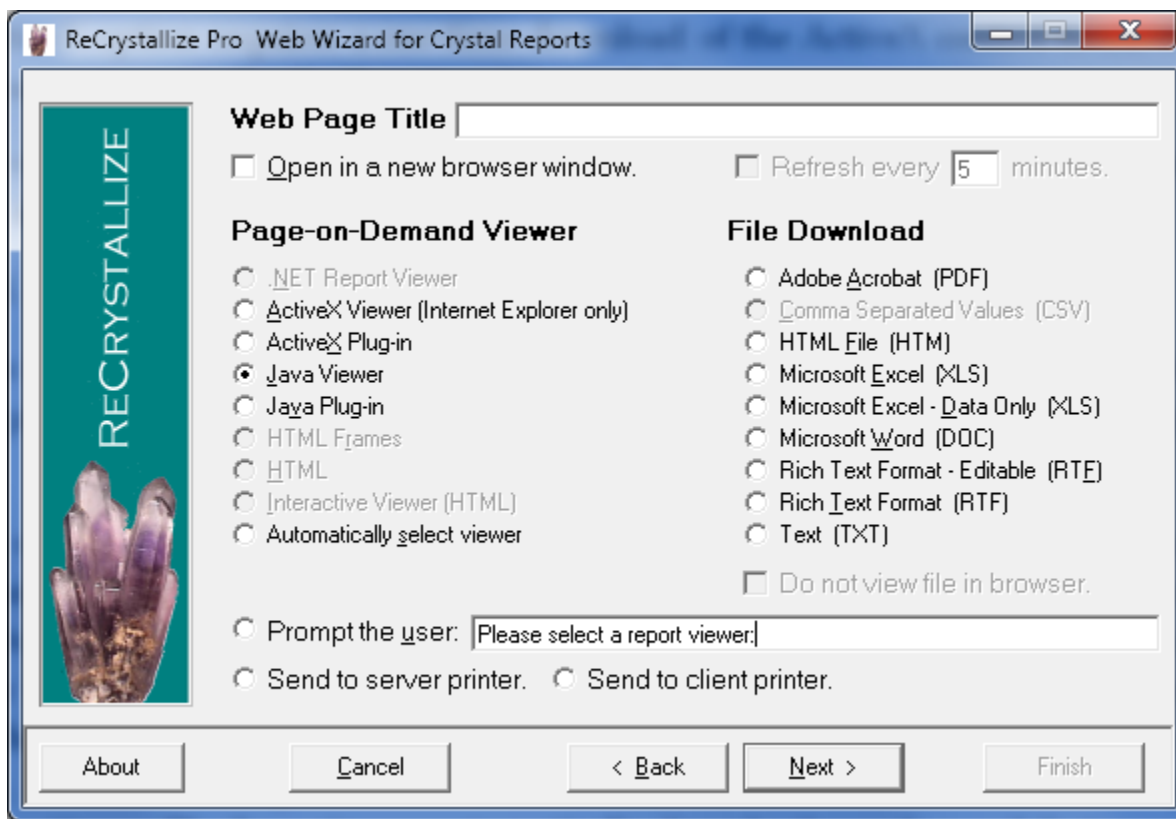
ReCrystallize Pro Web Wizard for Crystal Reports

RECRYSTALLIZE

Web Page Title

Open in a new browser window.

Refresh every 5 minutes.

Page-on-Demand Viewer

.NET Report Viewer
ActiveX Viewer (Internet Explorer only)
ActiveX Plug-in
Java Viewer
Java Plug-in
HTML Frames
HTML
Interactive Viewer (HTML)
Automatically select viewer

File Download

Adobe Acrobat (PDF)
Comma Separated Values (CSV)
HTML File (HTM)
Microsoft Excel (XLS)
Microsoft Excel - Data Only (XLS)
Microsoft Word (DOC)
Rich Text Format - Editable (RTF)
Rich Text Format (RTF)
Text (TXT)

Do not view file in browser.

Prompt the user: Please select a report viewer:

Send to server printer. Send to client printer.

About | Cancel | < Back | Next > | Finish